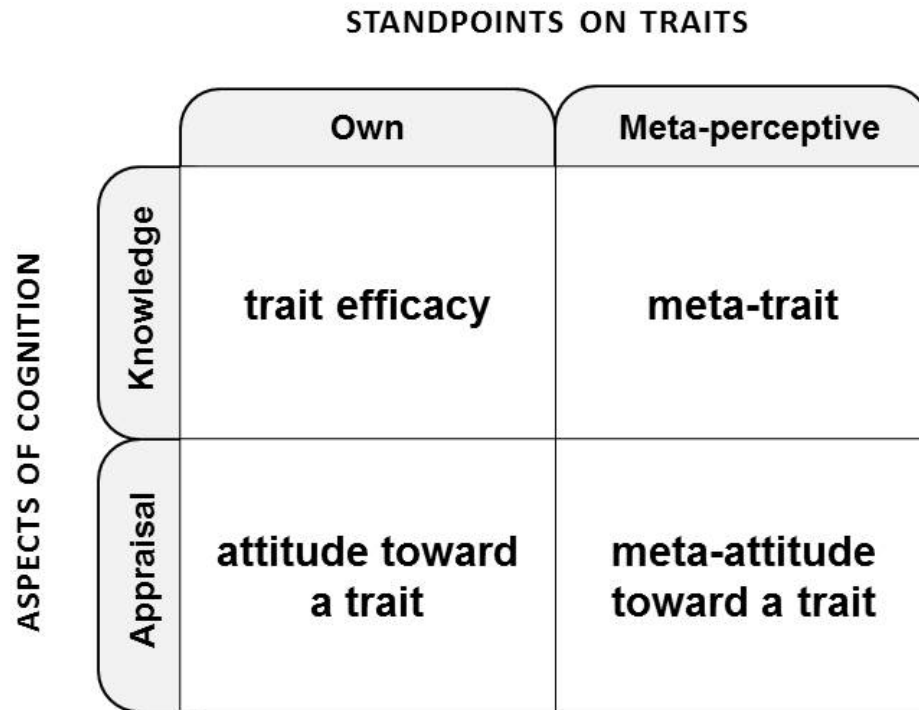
STANDPOINTS ON TRAITS

ASPECTS OF COGNITION

| | Own | Meta-perceptive |
|---|---|---|
| Knowledge | trait efficacy | meta-trait |
| Appraisal | attitude toward a trait | meta-attitude toward a trait |